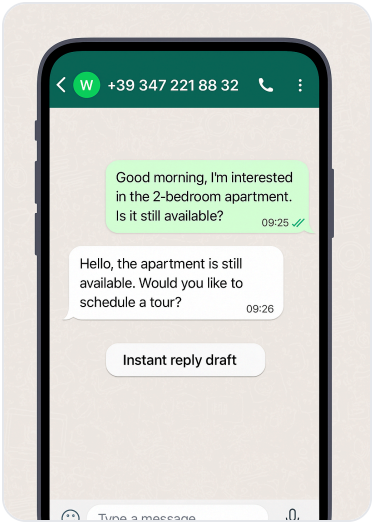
W +39 347 221 88 32

Good morning, I'm interested in the 2-bedroom apartment. Is it still available?
09:25

Hello, the apartment is still available. Would you like to schedule a tour?
09:26

Instant reply draft

Type a message